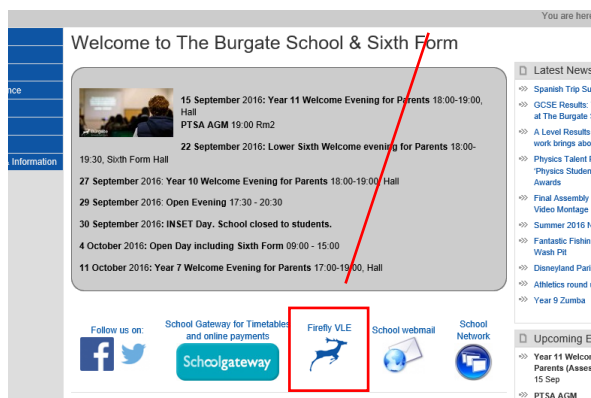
You are here

nce

s Information

Welcome to The Burgate School & Sixth Form

15 September 2016: Year 11 Welcome Evening for Parents 18:00-19:00, Hall
PTSA AGM 19:00 Rm2

22 September 2016: Lower Sixth Welcome evening for Parents 18:00-19:30, Sixth Form Hall

27 September 2016: Year 10 Welcome Evening for Parents 18:00-19:00, Hall

29 September 2016: Open Evening 17:30 - 20:30

30 September 2016: INSET Day. School closed to students.

4 October 2016: Open Day including Sixth Form 09:00 - 15:00

11 October 2016: Year 7 Welcome Evening for Parents 17:00-19:00, Hall

Follow us on:

School Gateway for Timetables and online payments

Schoolgateway

Firefly VLE

School webmail

School Network

Latest News

Spanish Trip Su

GCSE Results: at The Burgate S

A Level Results work brings abo

Physics Talent 'Physics Studen Awards

Final Assembly Video Montage

Summer 2016 N

Fantastic Fishin Wash Pit

Disneyland Pari

Athletics round

Year 9 Zumba

Upcoming E

Year 11 Welco Parents (Asses 15 Sep

PTSA AGM